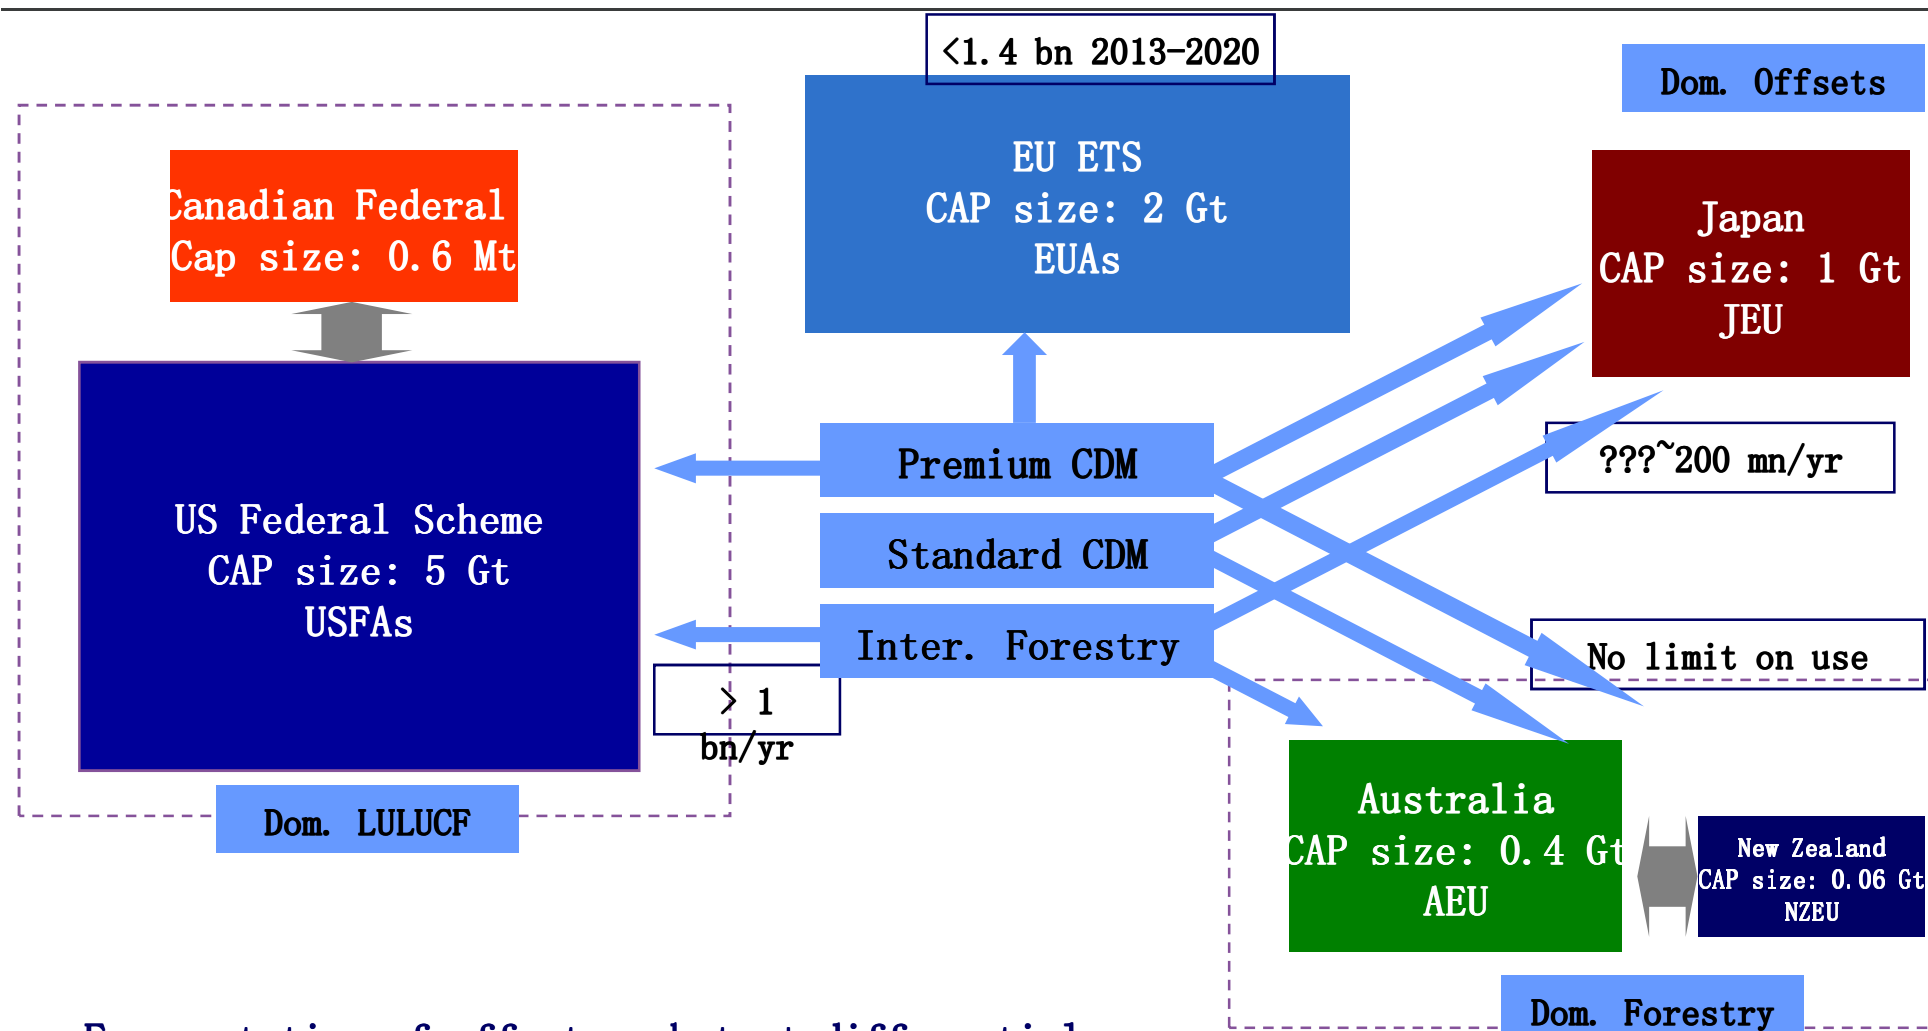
<1.4 bn 2013-2020

Dom. Offsets

Canadian Federal
Cap size: 0.6 Mt

EU ETS
CAP size: 2 Gt
EUAs

Japan
CAP size: 1 Gt
JEU

???~200 mn/yr

Premium CDM

Standard CDM

Inter. Forestry

US Federal Scheme
CAP size: 5 Gt
USFAs

No limit on use

> 1 bn/yr

Dom. LULUCF

Australia
CAP size: 0.4 Gt
AEU

New Zealand
CAP size: 0.06 Gt
NZEU

Dom. Forestry

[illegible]